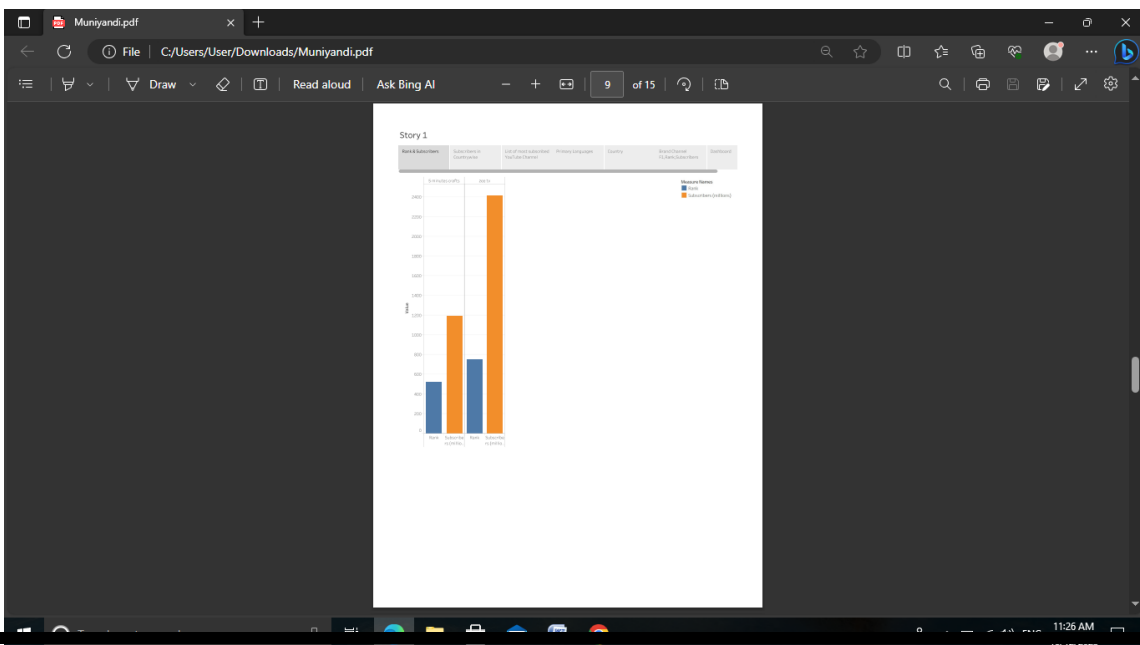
Muniyandi.pdf

File | C:/Users/User/Downloads/Muniyandi.pdf

Draw

Read aloud

Ask Bing AI

9

of 15

Story 1

Rank & Subscribers

Subscribers in Countrywise

List of most subscribed YouTube Channel

Primary Languages

Country

Brand Channel VS Rank Subscribers

Dashboard

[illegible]

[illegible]

Measure Names

Rank

Subscribers (millions)

2400

2200

2000

1800

1600

1400

1200

1000

800

600

400

200

0

Value

Rank

Subscribers (millio..

Rank

Subscribers (millio..

11:26 AM